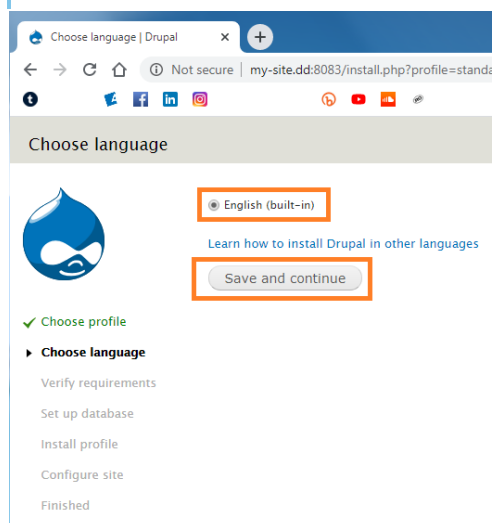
Choose language | Drupal ×

Not secure | my-site.dd:8083/install.php?profile=standa

Choose language

English (built-in)

Learn how to install Drupal in other languages

Save and continue

✓ Choose profile

Choose language

Verify requirements

Set up database

Install profile

Configure site

Finished